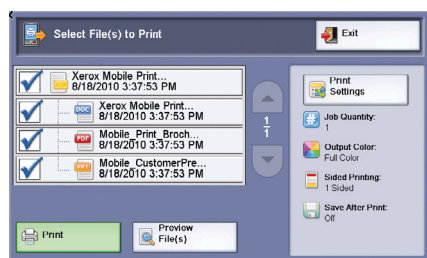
Select File(s) to Print

Exit

Xerox Mobile Print...
8/18/2010 3:37:53 PM

DOC
Xerox Mobile Print...
8/18/2010 3:37:53 PM

PDF
Mobile_Print_Broch...
8/18/2010 3:37:53 PM

PPT
Mobile_CustomerPre...
8/18/2010 3:37:53 PM

1
1

Print Settings

Job Quantity:
1

Output Color:
Full Color

Sided Printing:
1 Sided

Save After Print:
Off

Print

Preview File(s)